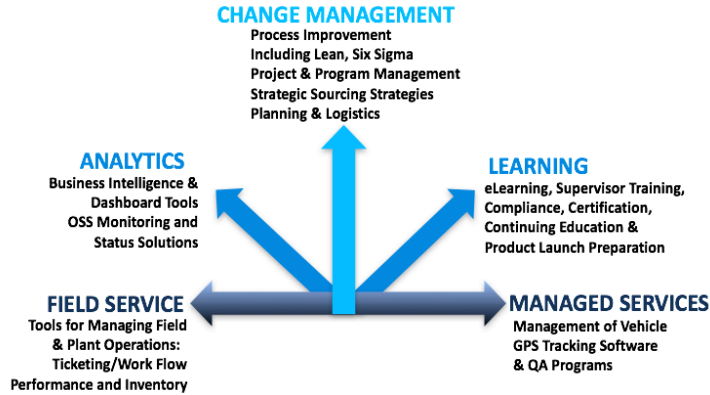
CHANGE MANAGEMENT
Process Improvement
Including Lean, Six Sigma
Project & Program Management
Strategic Sourcing Strategies
Planning & Logistics

ANALYTICS
Business Intelligence &
Dashboard Tools
OSS Monitoring and
Status Solutions

LEARNING
eLearning, Supervisor Training,
Compliance, Certification,
Continuing Education &
Product Launch Preparation

FIELD SERVICE
Tools for Managing Field
& Plant Operations:
Ticketing/Work Flow
Performance and Inventory

MANAGED SERVICES
Management of Vehicle
GPS Tracking Software
& QA Programs